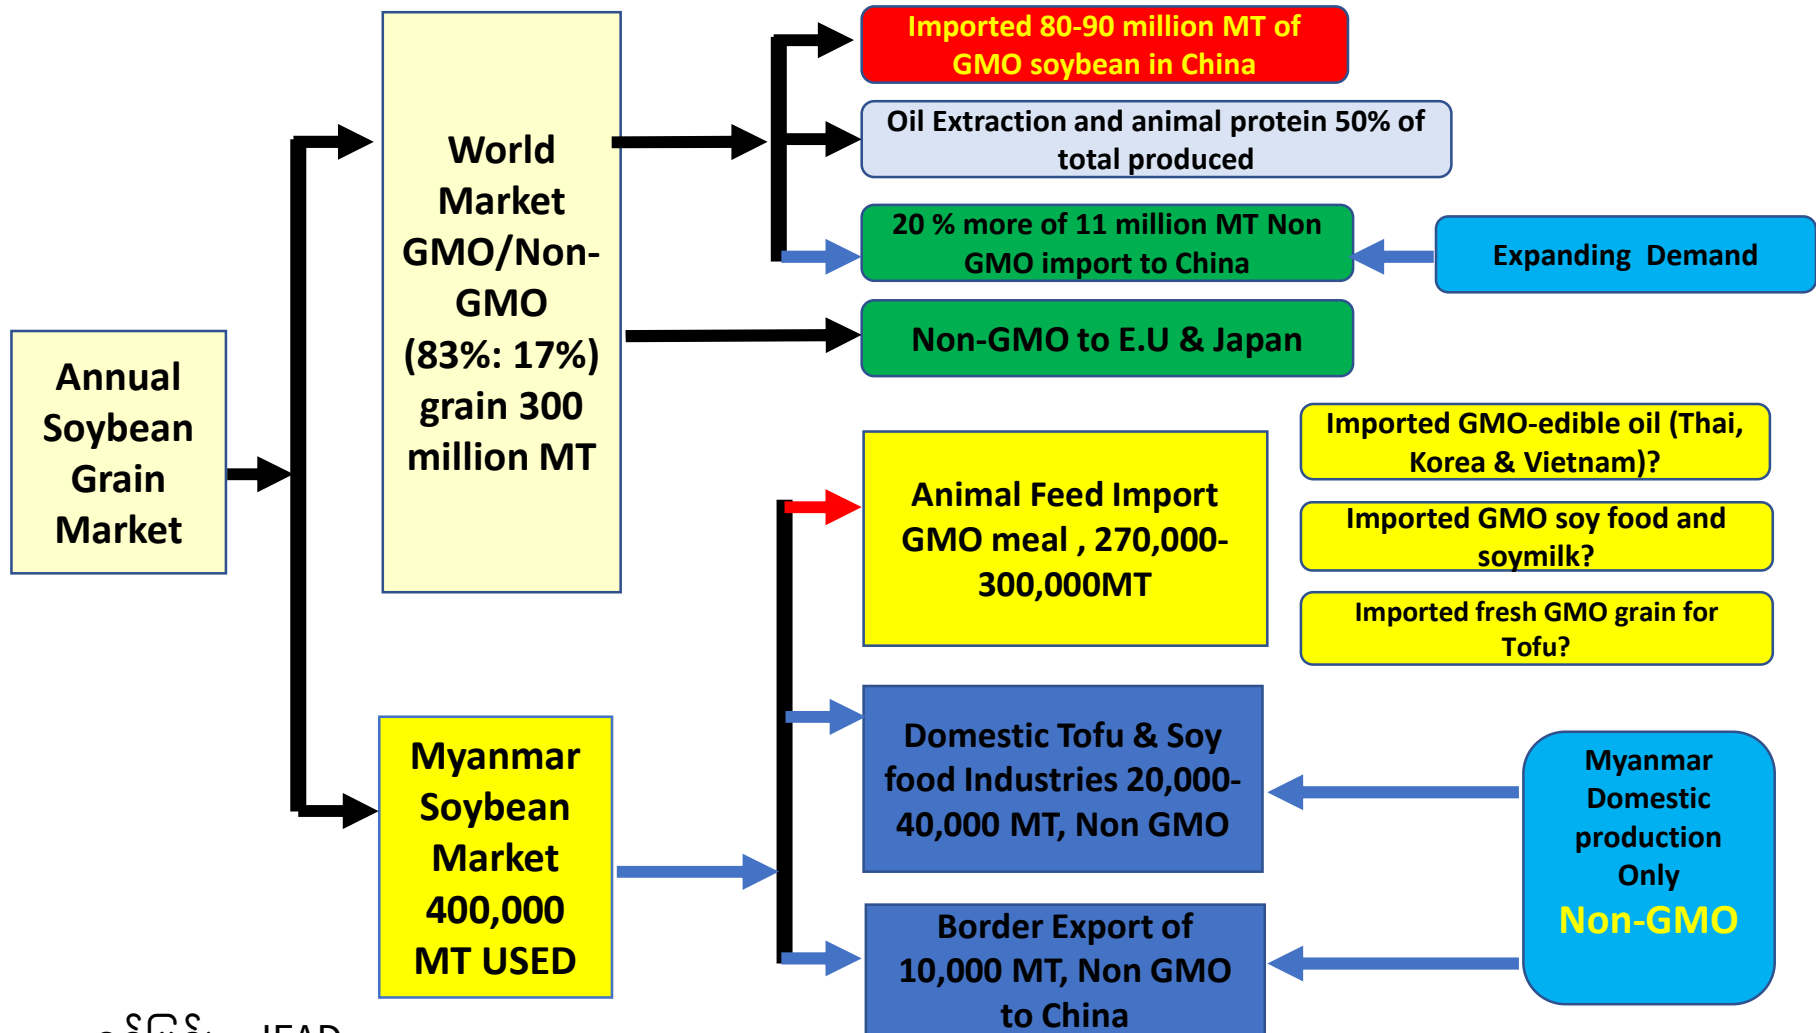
Annual Soybean Grain Market

World Market GMO/Non-GMO (83%: 17%) grain 300 million MT

Imported 80-90 million MT of GMO soybean in China

Oil Extraction and animal protein 50% of total produced

20 % more of 11 million MT Non GMO import to China

Expanding Demand

Non-GMO to E.U & Japan

Myanmar Soybean Market 400,000 MT USED

Animal Feed Import GMO meal , 270,000-300,000MT

Imported GMO-edible oil (Thai, Korea & Vietnam)?

Imported GMO soy food and soymilk?

Imported fresh GMO grain for Tofu?

Domestic Tofu & Soy food Industries 20,000-40,000 MT, Non GMO

Border Export of 10,000 MT, Non GMO to China

Myanmar Domestic production Only Non-GMO

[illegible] IFAD